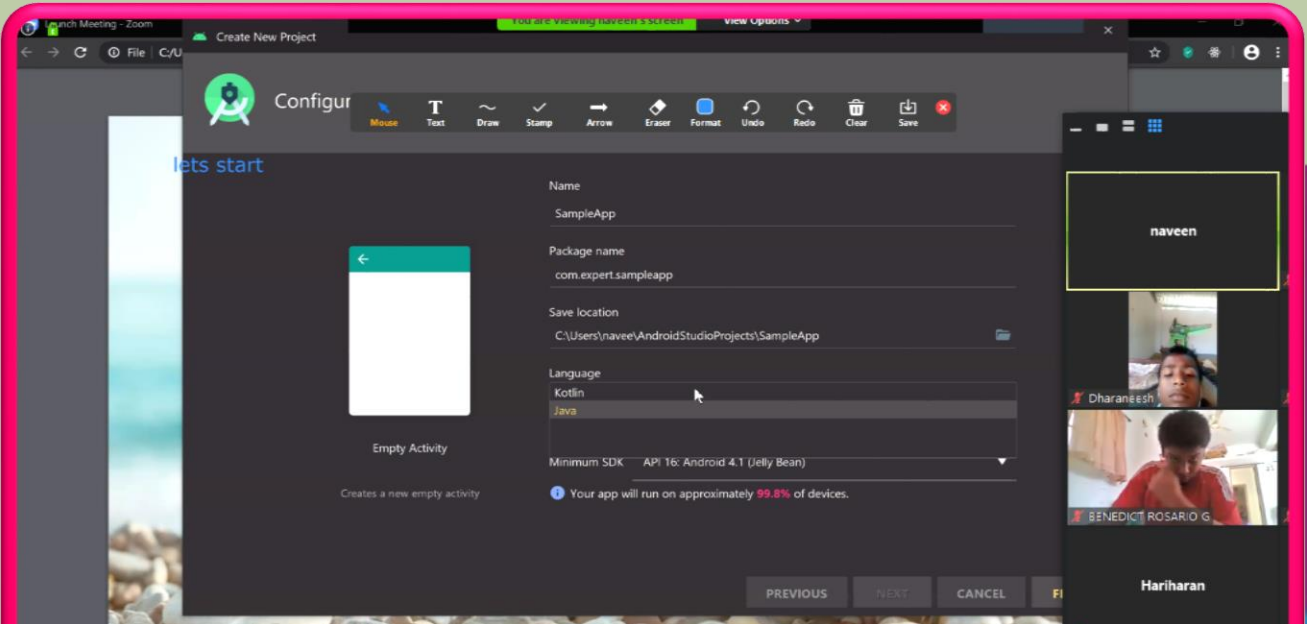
Launch Meeting - Zoom

You are viewing naveen's screen

View Options

File C:/U

Create New Project

Configur

Mouse Text Draw Stamp Arrow Eraser Format Undo Redo Clear Save

lets start

Name

SampleApp

Package name

com.expert.sampleapp

Save location

C:\Users\navee\AndroidStudioProjects\SampleApp

Language

Kotlin

Java

Minimum SDK API 16: Android 4.1 (Jelly Bean)

Your app will run on approximately 99.8% of devices.

Empty Activity

Creates a new empty activity

PREVIOUS NEXT CANCEL FI

naveen

Dharaneesh

BENEDICT ROSARIO G

Hariharan